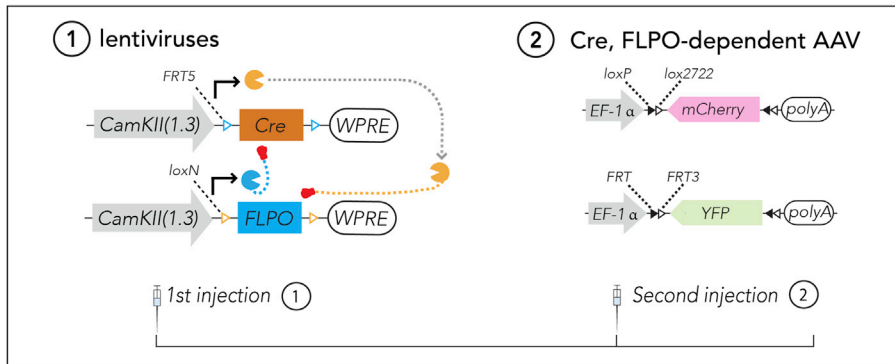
1 lentiviruses

FRT5

CamKII(1.3)

Cre

WPRE

loxN

CamKII(1.3)

FLPO

WPRE

2 Cre, FLPO-dependent AAV

loxP

lox2722

EF-1 α

mCherry

polyA

FRT

FRT3

EF-1 α

YFP

polyA

1st injection 1

Second injection 2